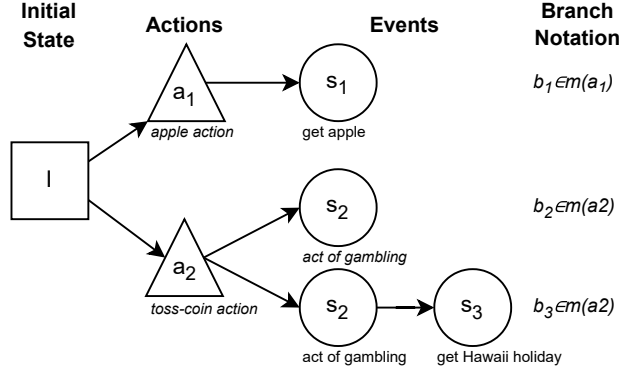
Initial State

Actions

Events

Branch Notation

$a_1$
apple action

$s_1$
get apple

$b_1 \in m(a_1)$

I

$s_2$
act of gambling

$b_2 \in m(a2)$

$a_2$
toss-coin action

$s_2$
act of gambling

$s_3$
get Hawaii holiday

$b_3 \in m(a2)$